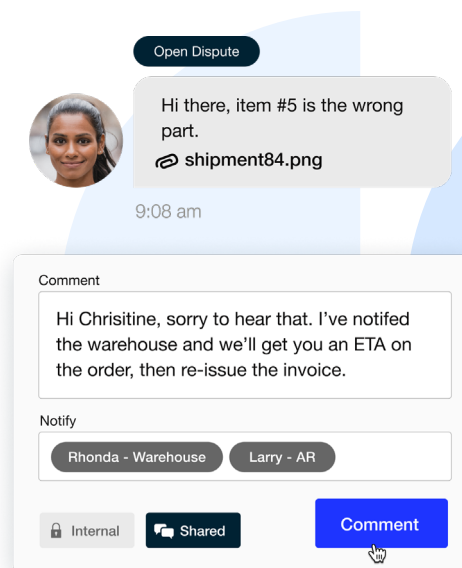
Open Dispute

Hi there, item #5 is the wrong part.

shipment84.png

9:08 am

Comment

Hi Chrisitine, sorry to hear that. I've notifed the warehouse and we'll get you an ETA on the order, then re-issue the invoice.

Notify

Rhonda - Warehouse

Larry - AR

Internal

Shared

Comment